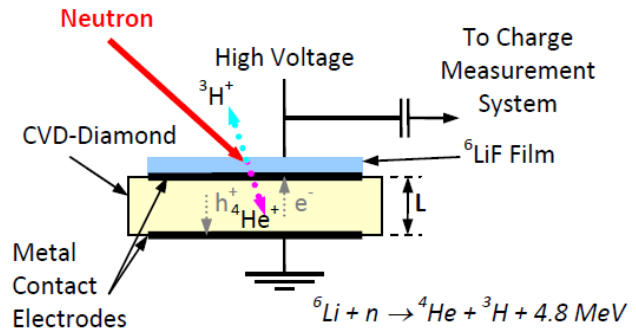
Neutron

High Voltage

To Charge Measurement System

$^{3}H^{+}$

CVD-Diamond

$^{6}$LiF Film

$h^{+}$

$^{4}He^{+}$

$e^{-}$

L

Metal Contact Electrodes

$^{6}Li + n \rightarrow {}^{4}He + {}^{3}H + 4.8\ MeV$